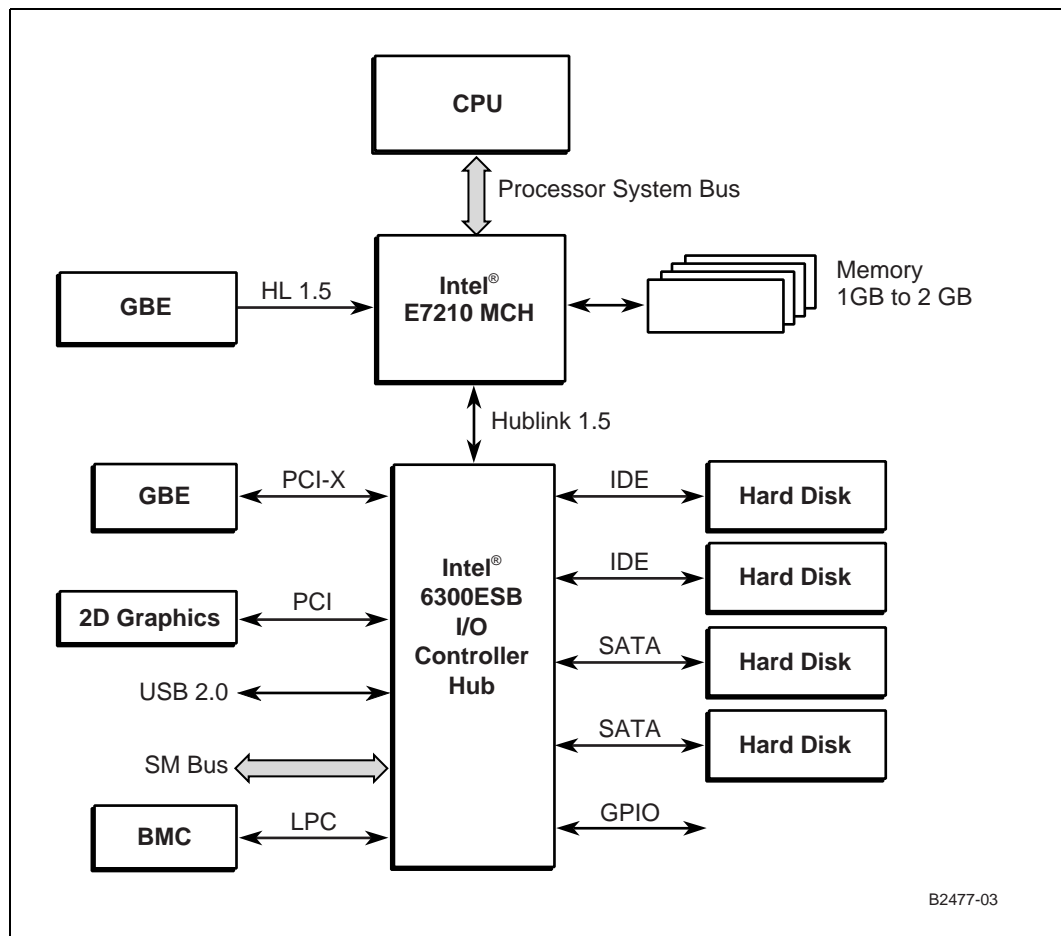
CPU

Processor System Bus

GBE

HL 1.5

Intel®
E7210 MCH

Memory
1GB to 2 GB

Hublink 1.5

GBE

PCI-X

IDE

Hard Disk

Intel®
6300ESB
I/O
Controller
Hub

IDE

Hard Disk

2D Graphics

PCI

SATA

Hard Disk

USB 2.0

SATA

Hard Disk

SM Bus

BMC

LPC

GPIO

B2477-03